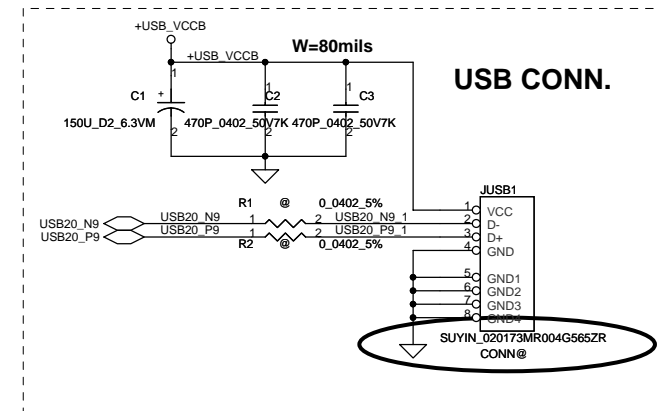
+USB_VCCB
+USB_VCCB
W=80mils
USB CONN.
C1
150U_D2_6.3VM
1
2
+
C2
470P_0402_50V7K
1
2
C3
470P_0402_50V7K
1
2
R1
@
0_0402_5%
JUSB1
USB20_N9
USB20_P9
USB20_N9
USB20_P9
1
2
1
2
USB20_N9_1
USB20_P9_1
R2
@
0_0402_5%
1
2
3
4
VCC
D-
D+
GND
5
6
7
8
GND1
GND2
GND3
GND4
SUYIN_020173MR004G565ZR
CONN@